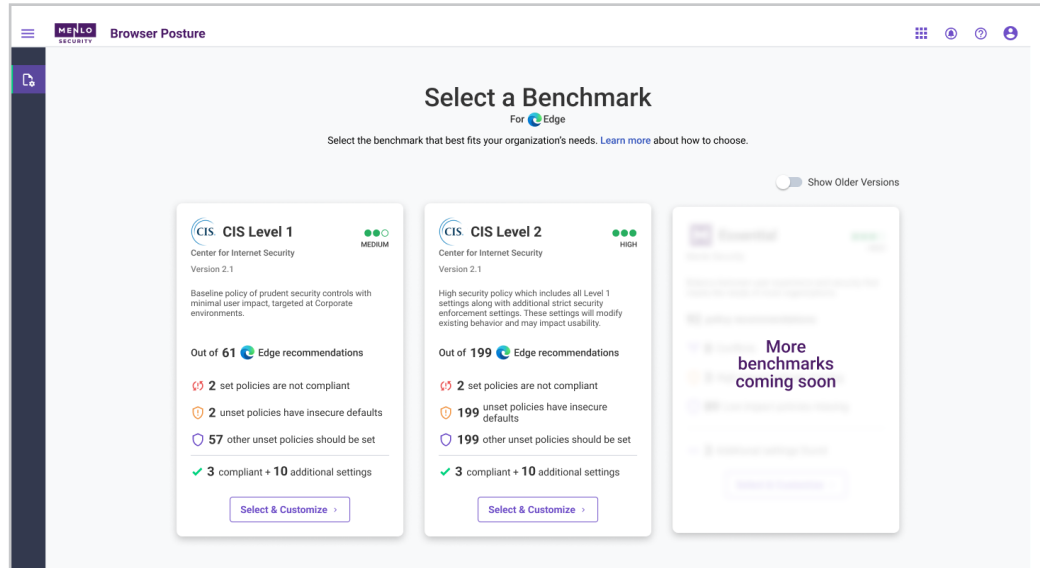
MENLO SECURITY Browser Posture

Select a Benchmark

For Edge

Select the benchmark that best fits your organization's needs. Learn more about how to choose.

Show Older Versions

CIS CIS Level 1

MEDIUM

Center for Internet Security

Version 2.1

Baseline policy of prudent security controls with minimal user impact, targeted at Corporate environments.

Out of 61 Edge recommendations

2 set policies are not compliant

2 unset policies have insecure defaults

57 other unset policies should be set

✓ 3 compliant + 10 additional settings

Select & Customize ›

CIS CIS Level 2

HIGH

Center for Internet Security

Version 2.1

High security policy which includes all Level 1 settings along with additional strict security enforcement settings. These settings will modify existing behavior and may impact usability.

Out of 199 Edge recommendations

2 set policies are not compliant

199 unset policies have insecure defaults

199 other unset policies should be set

✓ 3 compliant + 10 additional settings

Select & Customize ›

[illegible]

More benchmarks coming soon